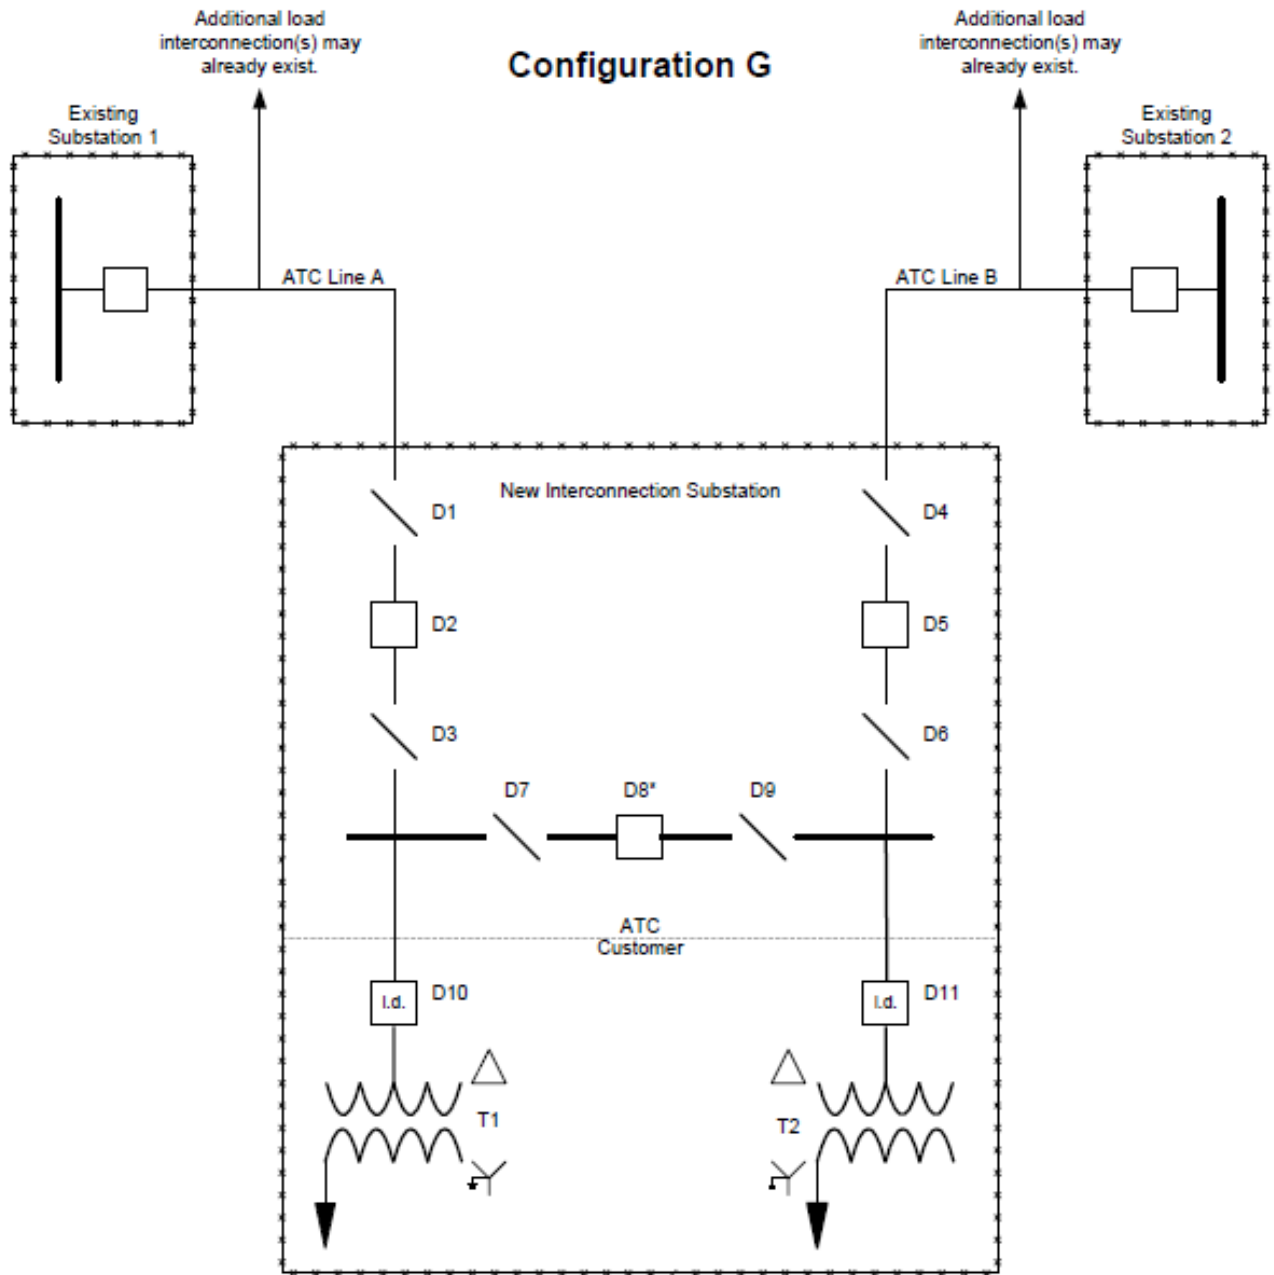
Additional load interconnection(s) may already exist.

Configuration G

Additional load interconnection(s) may already exist.

Existing Substation 1

Existing Substation 2

ATC Line A

ATC Line B

New Interconnection Substation

D1

D4

D2

D5

D3

D6

D7

D8*

D9

ATC
Customer

I.d.

D10

I.d.

D11

T1

T2